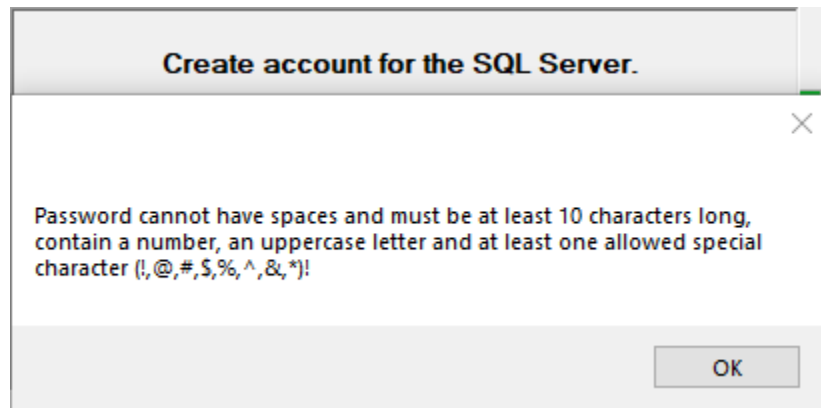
Create account for the SQL Server.

×

Password cannot have spaces and must be at least 10 characters long, contain a number, an uppercase letter and at least one allowed special character (!,@,#,$,%,^,&,*)!

OK